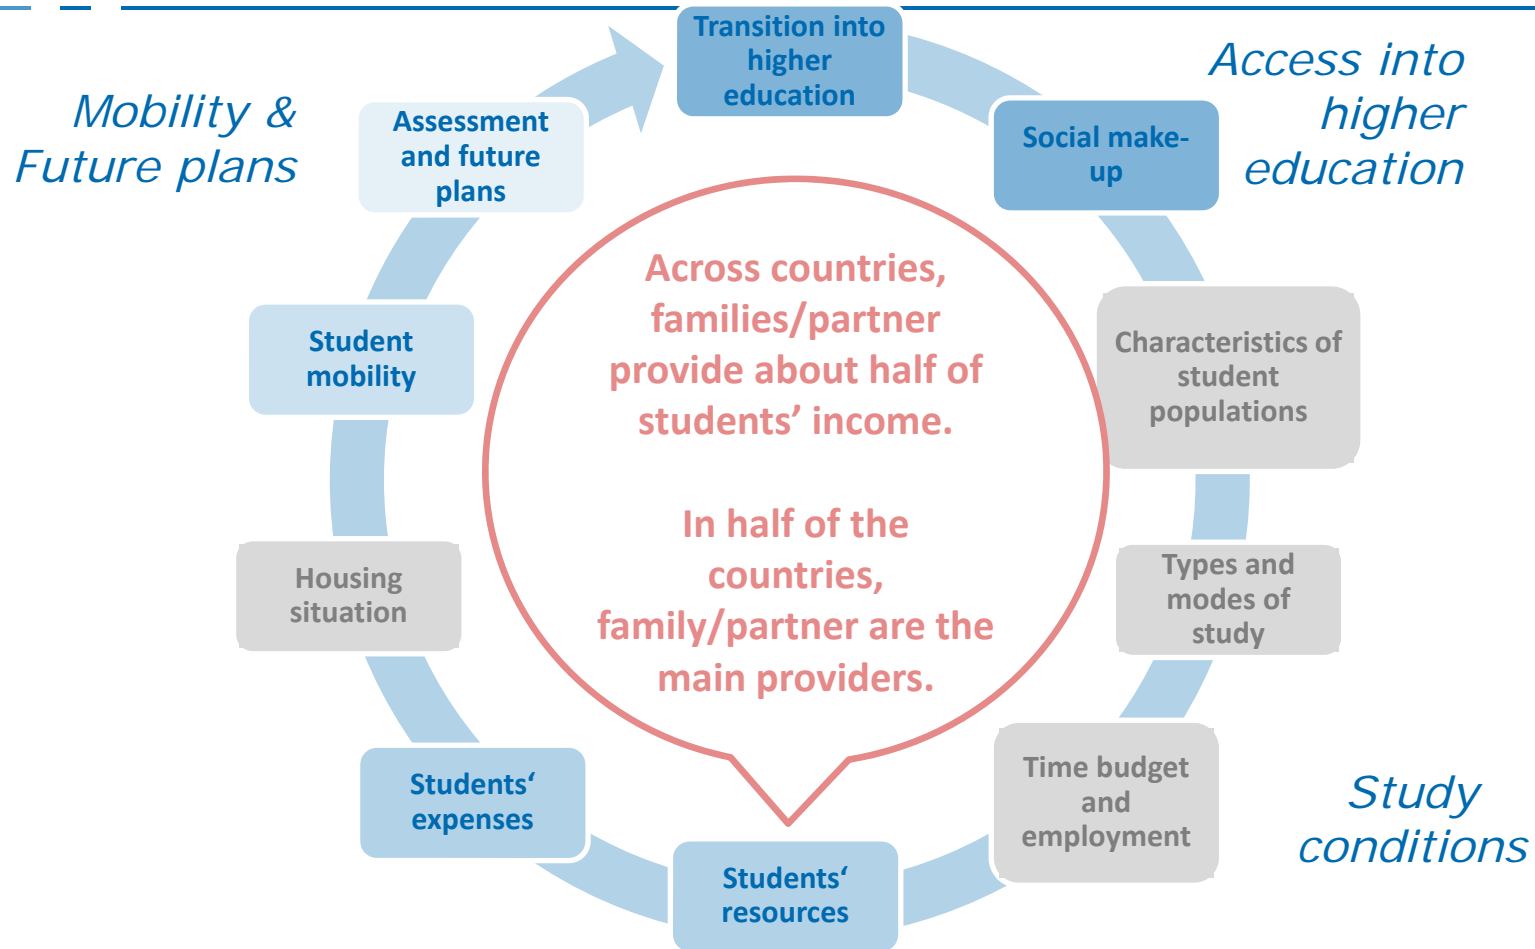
Transition into higher education

Access into higher education

Social make-up

Characteristics of student populations

Types and modes of study

Time budget and employment

Study conditions

Students‘ resources

Students‘ expenses

Housing situation

Student mobility

Assessment and future plans

Mobility & Future plans

Across countries, families/partner provide about half of students’ income.

In half of the countries, family/partner are the main providers.